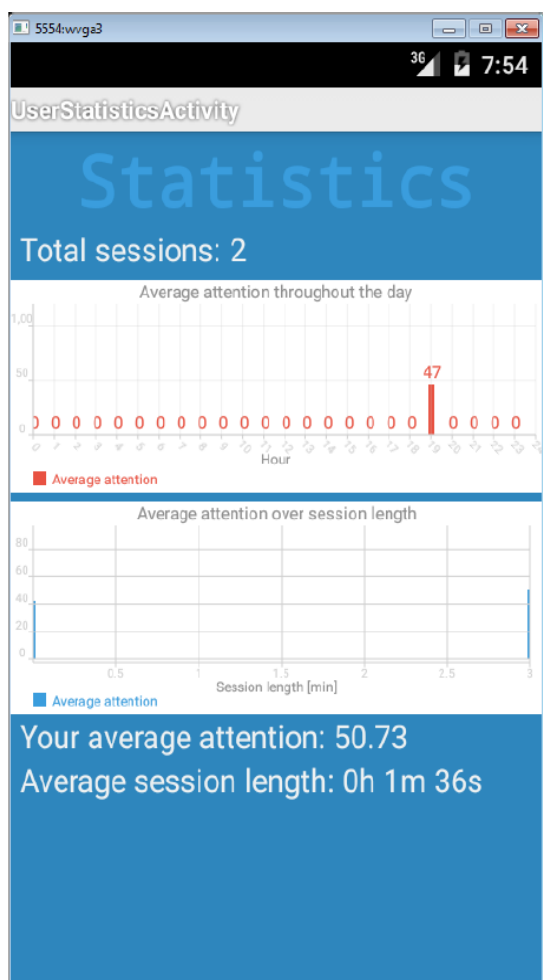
5554:wvga3

3G 7:54

UserStatisticsActivity

Statistics

Total sessions: 2

Average attention throughout the day

1,00
50
0

0 0 0 0 0 0 0 0 0 0 0 0 0 0 0 0 0 0 0 47 0 0 0 0

0 1 2 3 4 5 6 7 8 9 10 11 12 13 14 15 16 17 18 19 20 21 22 23 24
Hour

Average attention

Average attention over session length

80
60
40
20
0

0.5 1 1.5 2 2.5 3
Session length [min]

Average attention

Your average attention: 50.73

Average session length: 0h 1m 36s